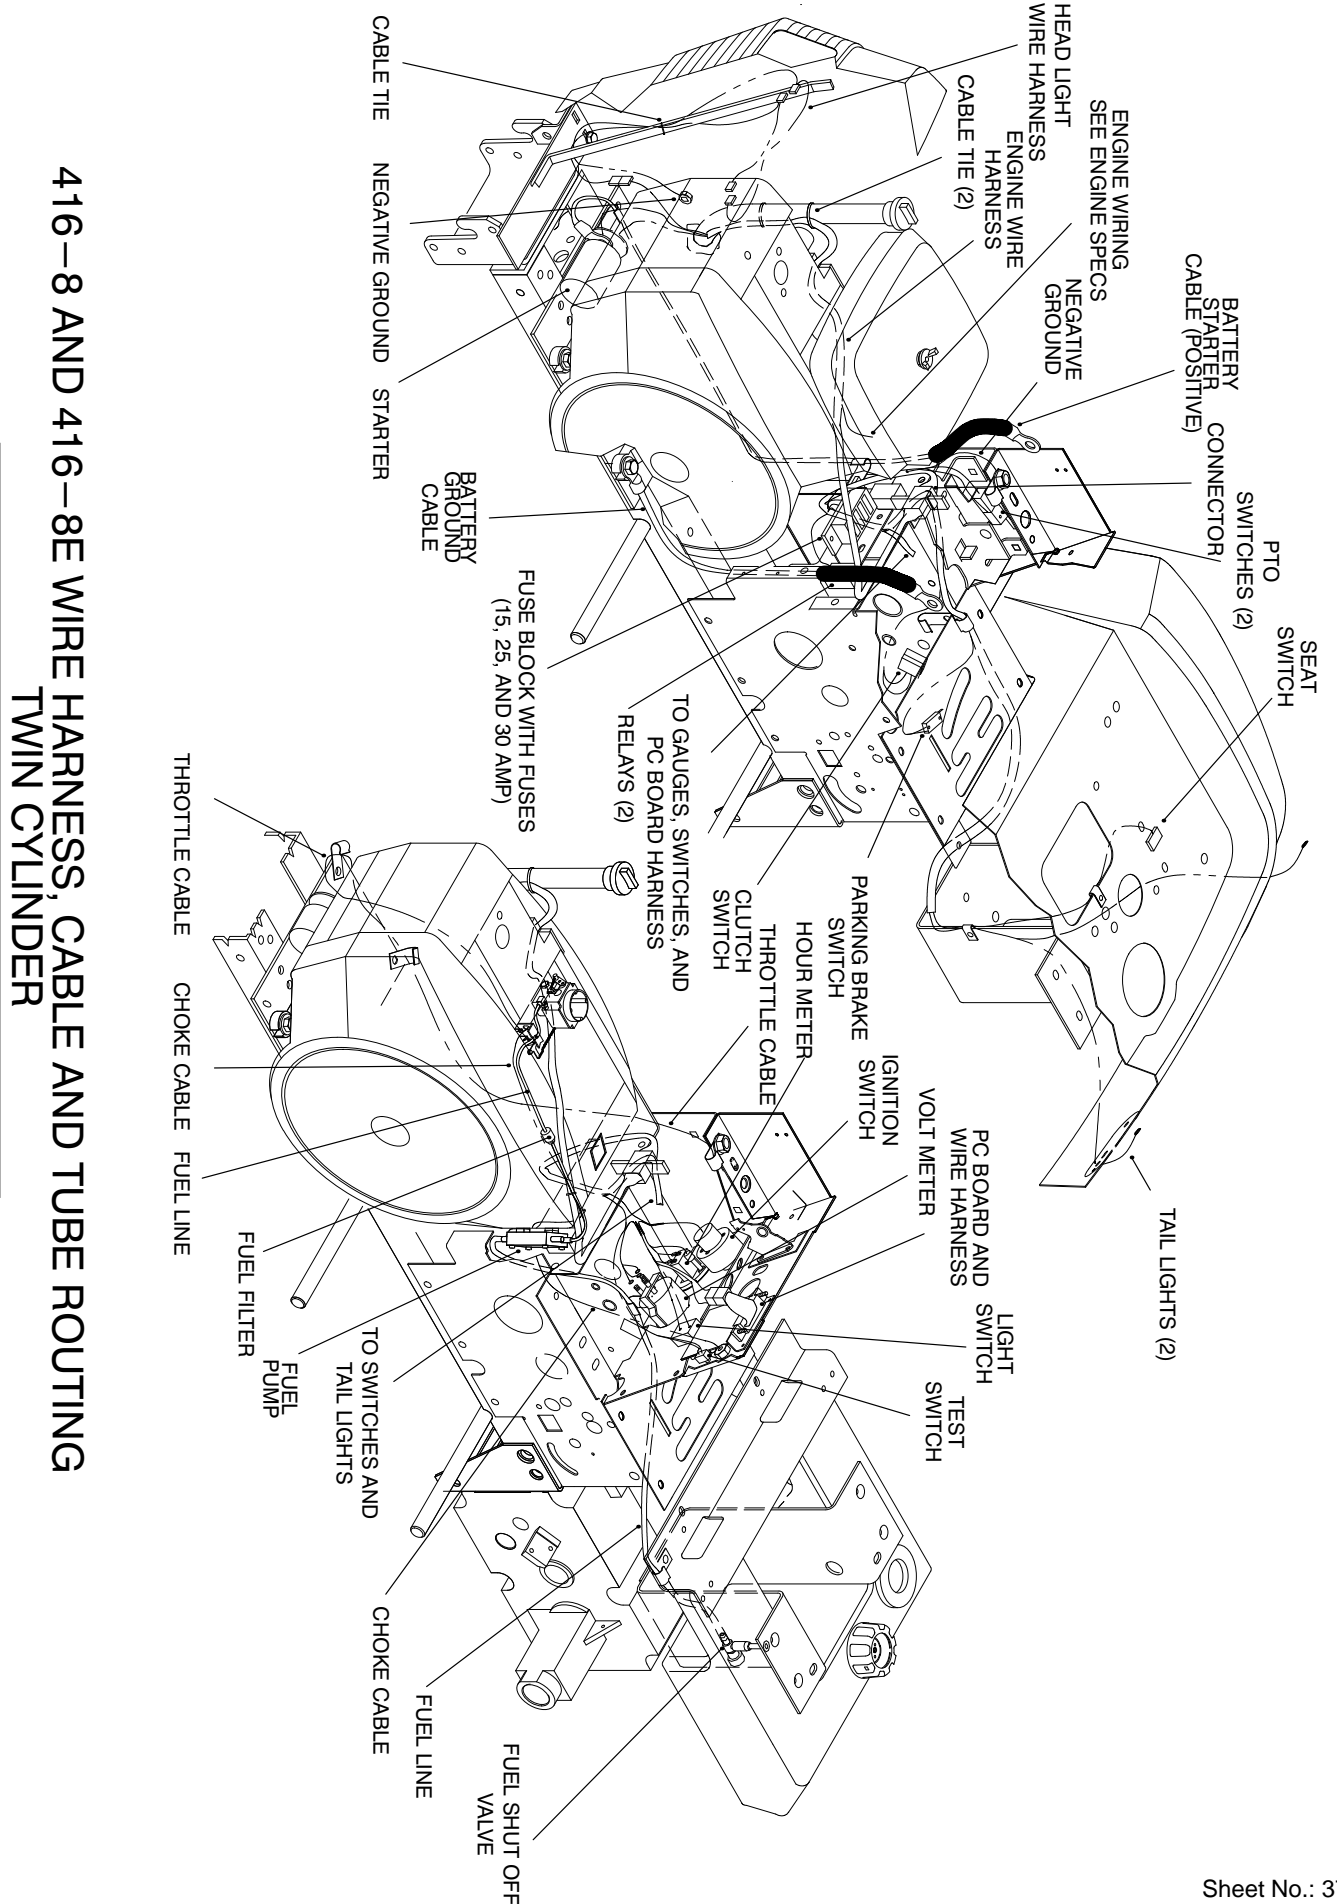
416–8 AND 416–8E WIRE HARNESS, CABLE AND TUBE ROUTING
TWIN CYLINDER

HEAD LIGHT WIRE HARNESS

CABLE TIE

NEGATIVE GROUND

STARTER

CABLE TIE (2)

ENGINE WIRE HARNESS

ENGINE WIRING SEE ENGINE SPECS

NEGATIVE GROUND

BATTERY STARTER CABLE (POSITIVE)

CONNECTOR

PTO SWITCHES (2)

SEAT SWITCH

BATTERY GROUND CABLE

FUSE BLOCK WITH FUSES (15, 25, AND 30 AMP)

RELAYS (2)

TO GAUGES, SWITCHES, AND PC BOARD HARNESS

CLUTCH SWITCH

THROTTLE CABLE

HOUR METER

PARKING BRAKE SWITCH

IGNITION SWITCH

VOLT METER

PC BOARD AND WIRE HARNESS

TAIL LIGHTS (2)

THROTTLE CABLE

CHOKE CABLE

FUEL LINE

FUEL FILTER

FUEL PUMP

TO SWITCHES AND TAIL LIGHTS

LIGHT SWITCH

TEST SWITCH

CHOKE CABLE

FUEL LINE

FUEL SHUT OFF VALVE

Sheet No.: 3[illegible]